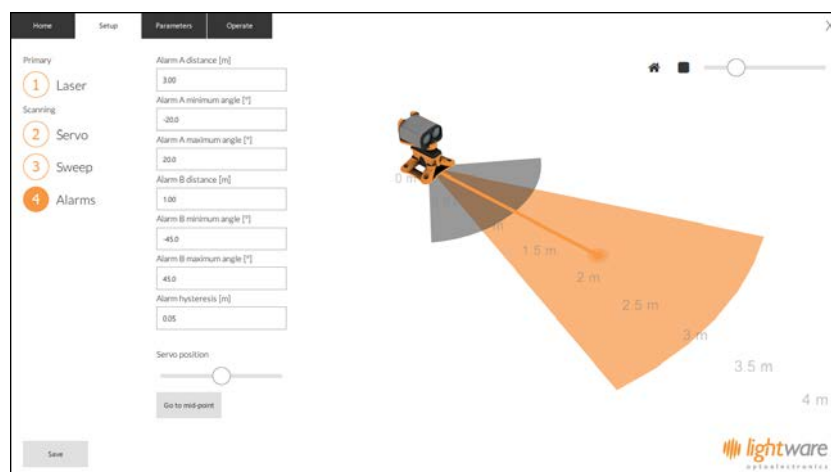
Home | Setup | Parameters | Operate

×

Primary

1 Laser

Scanning

2 Servo

3 Sweep

4 Alarms

Alarm A distance [m]

3.00

Alarm A minimum angle [°]

-20.0

Alarm A maximum angle [°]

20.0

Alarm B distance [m]

1.00

Alarm B minimum angle [°]

-45.0

Alarm B maximum angle [°]

45.0

Alarm hysteresis [m]

0.05

Servo position

Go to mid-point

Save

0 m

1.5 m

2 m

2.5 m

3 m

3.5 m

4 m

lightware
optoelectronics